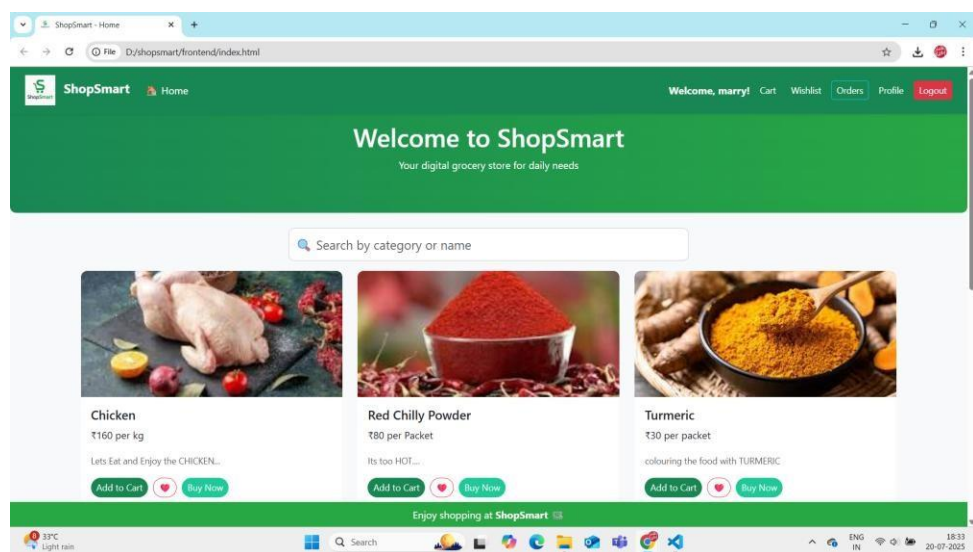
ShopSmart - Home

File D:/shopsmart/frontend/index.html

ShopSmart

ShopSmart Home

Welcome, marry! Cart Wishlist Orders Profile Logout

Welcome to ShopSmart

Your digital grocery store for daily needs

Search by category or name

Chicken

₹160 per kg

Lets Eat and Enjoy the CHICKEN...

Add to Cart Buy Now

Red Chilly Powder

₹80 per Packet

Its too HOT....

Add to Cart Buy Now

Turmeric

₹30 per packet

colouring the food with TURMERIC

Add to Cart Buy Now

Enjoy shopping at ShopSmart

33°C Light rain

Search

ENG IN

18:33 20-07-2025